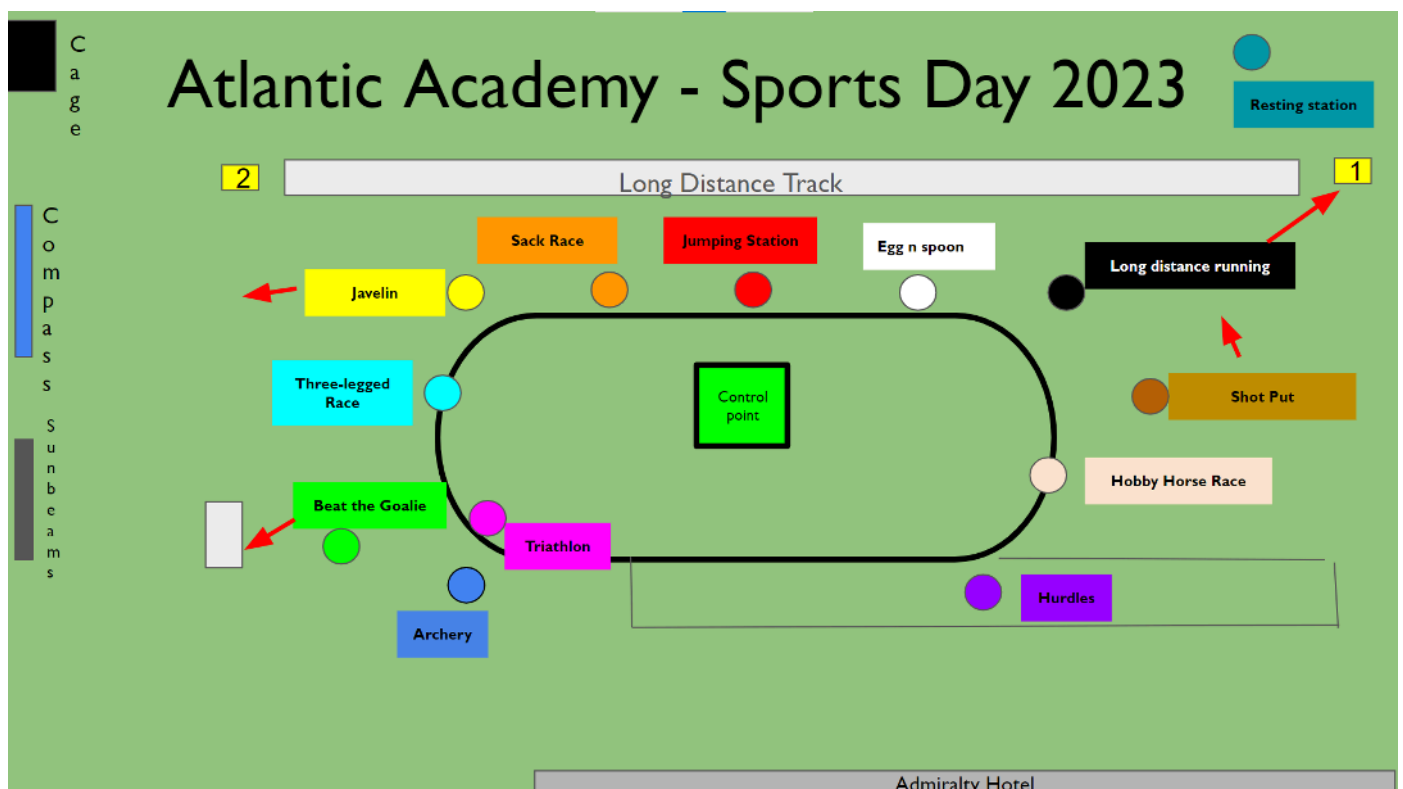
Cage

Atlantic Academy - Sports Day 2023

Resting station

2

Long Distance Track

1

Compass

Sack Race

Jumping Station

Egg n spoon

Long distance running

Javelin

Three-legged Race

Control point

Shot Put

Sunbeams

Hobby Horse Race

Beat the Goalie

Triathlon

Hurdles

Archery

Admiralty Hotel